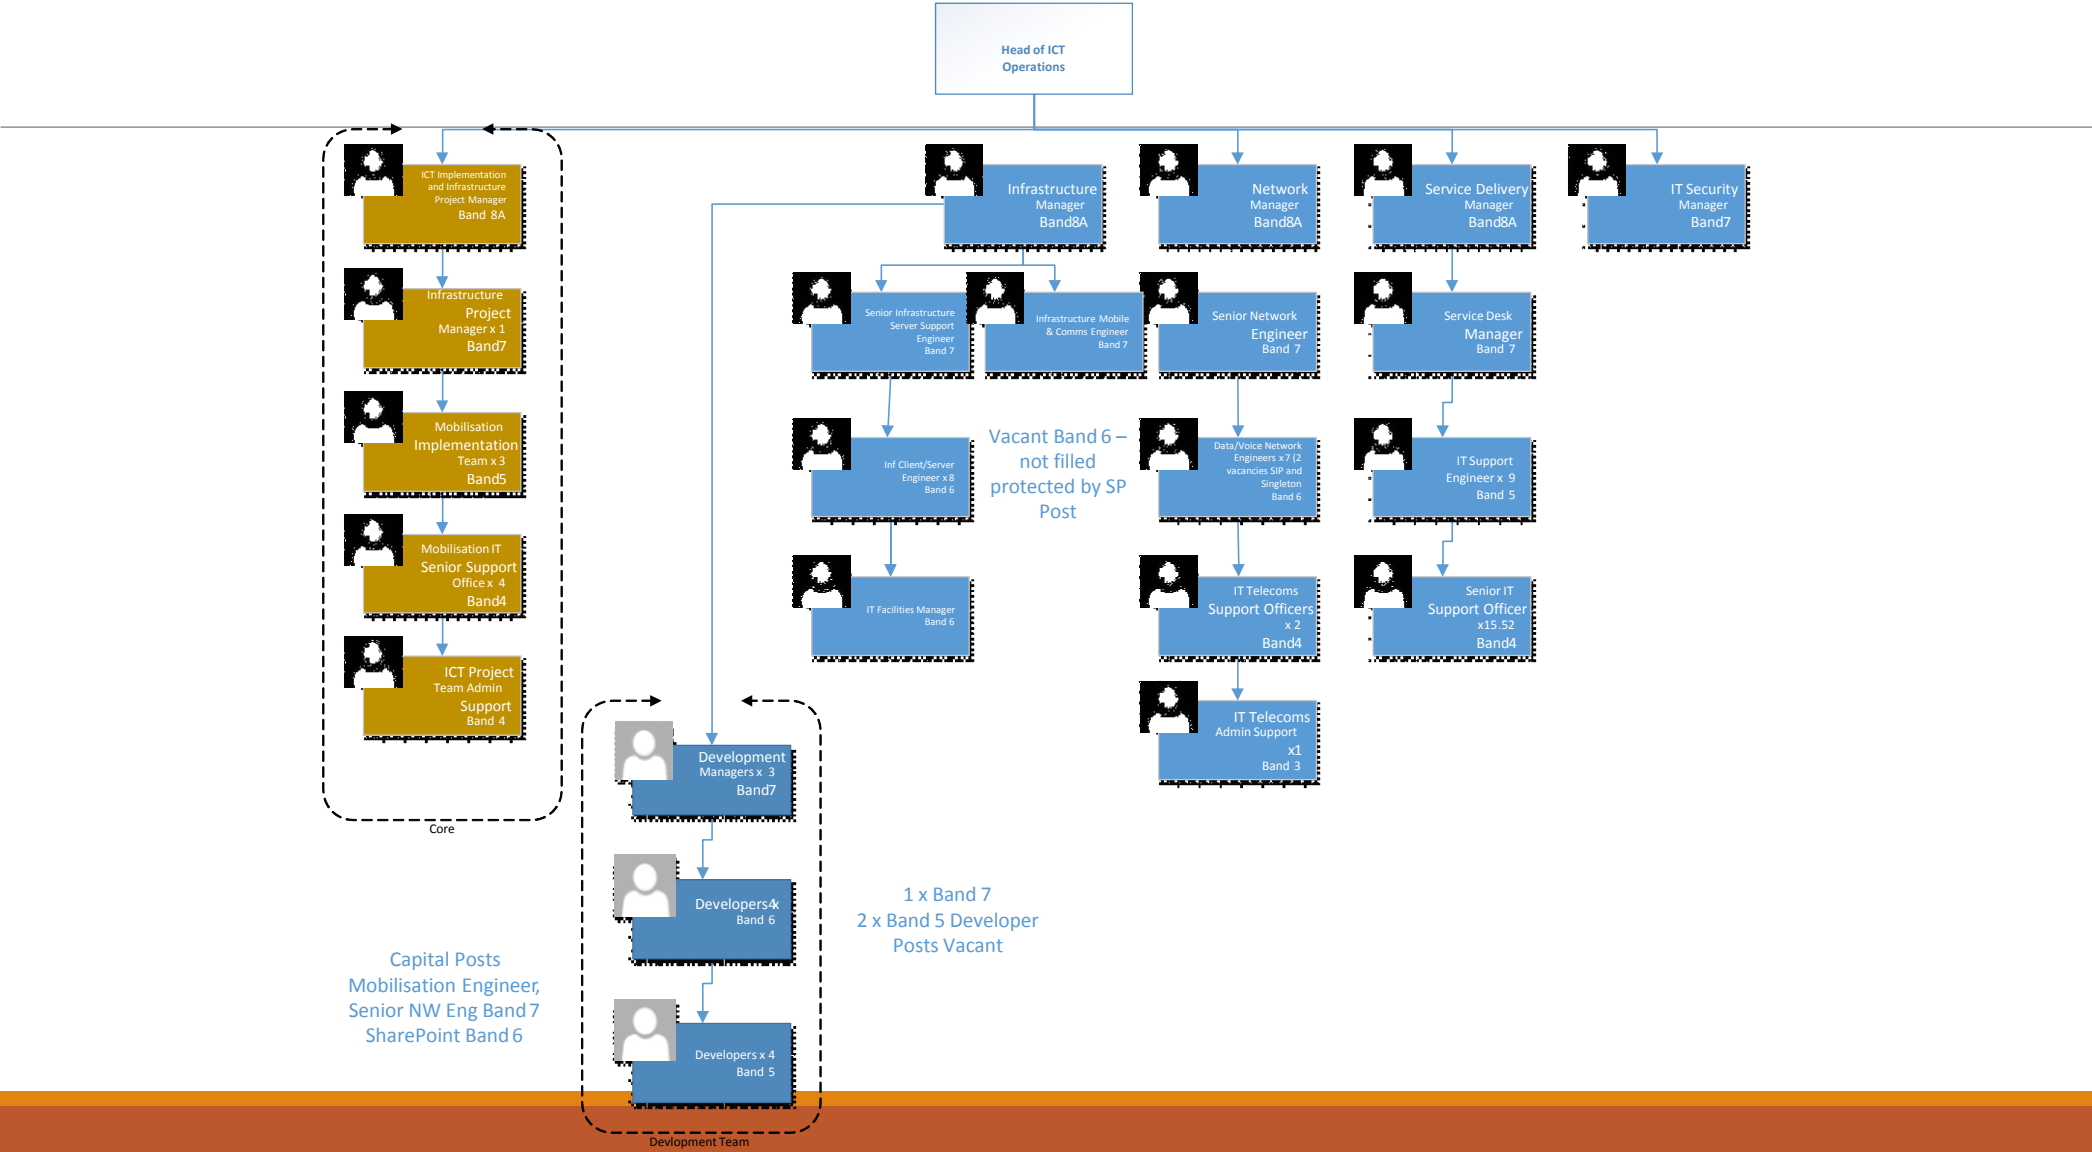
Head of ICT Operations

ICT Implementation and Infrastructure Project Manager Band 8A

Infrastructure Project Manager x 1 Band7

Mobilisation Implementation Team x 3 Band5

Mobilisation IT Senior Support Office x 4 Band4

ICT Project Team Admin Support Band 4

Core

Infrastructure Manager Band8A

Network Manager Band8A

Service Delivery Manager Band8A

IT Security Manager Band7

Senior Infrastructure Server Support Engineer Band 7

Infrastructure Mobile & Comms Engineer Band 7

Senior Network Engineer Band 7

Service Desk Manager Band 7

Inf Client/Server Engineer x 8 Band 6

Vacant Band 6 – not filled protected by SP Post

Data/Voice Network Engineers x 7 (2 vacancies SIP and Singleton Band 6

IT Support Engineer x 9 Band 5

IT Facilities Manager Band 6

IT Telecoms Support Officers x 2 Band4

Senior IT Support Officer x15.52 Band4

IT Telecoms Admin Support x1 Band 3

Development Managers x 3 Band7

Developers4x Band 6

Developers x 4 Band 5

Devlopment Team

1 x Band 7
2 x Band 5 Developer Posts Vacant

Capital Posts
Mobilisation Engineer,
Senior NW Eng Band 7
SharePoint Band 6